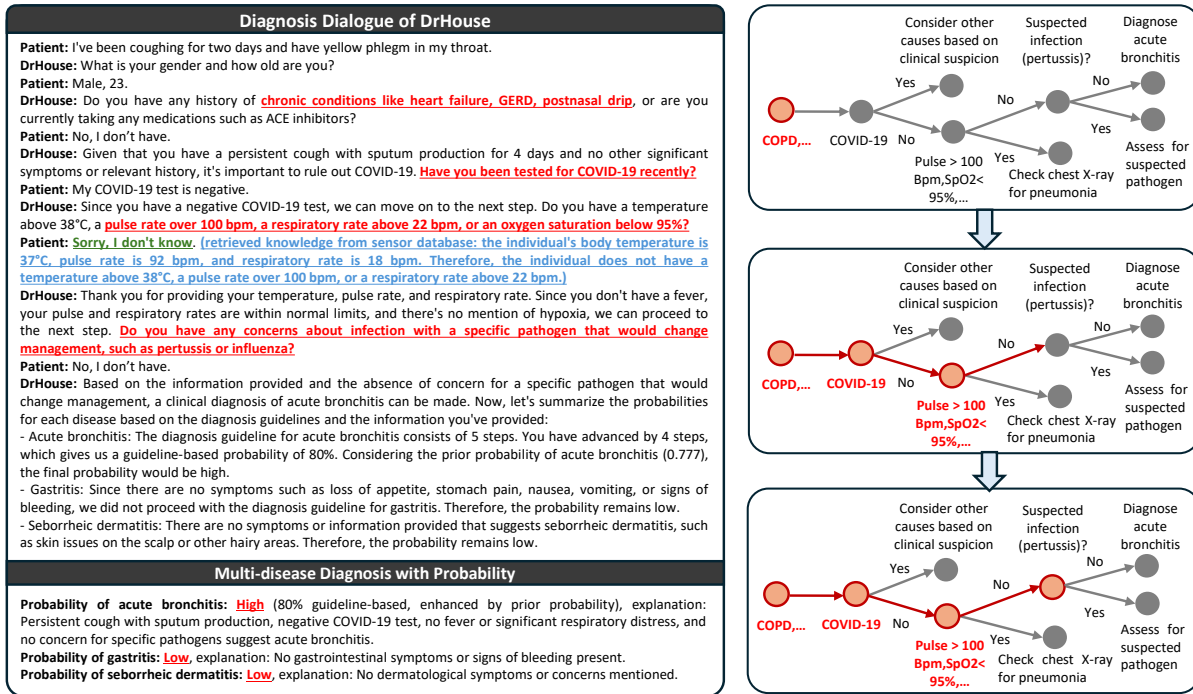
Diagnosis Dialogue of DrHouse

**Patient:** I've been coughing for two days and have yellow phlegm in my throat.
**DrHouse:** What is your gender and how old are you?
**Patient:** Male, 23.
**DrHouse:** Do you have any history of chronic conditions like heart failure, GERD, postnasal drip, or are you currently taking any medications such as ACE inhibitors?
**Patient:** No, I don't have.
**DrHouse:** Given that you have a persistent cough with sputum production for 4 days and no other significant symptoms or relevant history, it's important to rule out COVID-19. Have you been tested for COVID-19 recently?
**Patient:** My COVID-19 test is negative.
**DrHouse:** Since you have a negative COVID-19 test, we can move on to the next step. Do you have a temperature above 38°C, a pulse rate over 100 bpm, a respiratory rate above 22 bpm, or an oxygen saturation below 95%?
**Patient:** Sorry, I don't know. (retrieved knowledge from sensor database: the individual's body temperature is 37°C, pulse rate is 92 bpm, and respiratory rate is 18 bpm. Therefore, the individual does not have a temperature above 38°C, a pulse rate over 100 bpm, or a respiratory rate above 22 bpm.)
**DrHouse:** Thank you for providing your temperature, pulse rate, and respiratory rate. Since you don't have a fever, your pulse and respiratory rates are within normal limits, and there's no mention of hypoxia, we can proceed to the next step. Do you have any concerns about infection with a specific pathogen that would change management, such as pertussis or influenza?
**Patient:** No, I don't have.
**DrHouse:** Based on the information provided and the absence of concern for a specific pathogen that would change management, a clinical diagnosis of acute bronchitis can be made. Now, let's summarize the probabilities for each disease based on the diagnosis guidelines and the information you've provided:
- Acute bronchitis: The diagnosis guideline for acute bronchitis consists of 5 steps. You have advanced by 4 steps, which gives us a guideline-based probability of 80%. Considering the prior probability of acute bronchitis (0.777), the final probability would be high.
- Gastritis: Since there are no symptoms such as loss of appetite, stomach pain, nausea, vomiting, or signs of bleeding, we did not proceed with the diagnosis guideline for gastritis. Therefore, the probability remains low.
- Seborrheic dermatitis: There are no symptoms or information provided that suggests seborrheic dermatitis, such as skin issues on the scalp or other hairy areas. Therefore, the probability remains low.

Multi-disease Diagnosis with Probability

**Probability of acute bronchitis:** High (80% guideline-based, enhanced by prior probability), explanation: Persistent cough with sputum production, negative COVID-19 test, no fever or significant respiratory distress, and no concern for specific pathogens suggest acute bronchitis.
**Probability of gastritis:** Low, explanation: No gastrointestinal symptoms or signs of bleeding present.
**Probability of seborrheic dermatitis:** Low, explanation: No dermatological symptoms or concerns mentioned.

Consider other causes based on clinical suspicion
Suspected infection (pertussis)?
Diagnose acute bronchitis
Yes
No
No
COPD,...
COVID-19
No
Yes
Yes
Pulse > 100 Bpm,SpO2< 95%,...
Check chest X-ray for pneumonia
Assess for suspected pathogen

Consider other causes based on clinical suspicion
Suspected infection (pertussis)?
Diagnose acute bronchitis
Yes
No
No
COPD,...
COVID-19
No
Yes
Yes
Pulse > 100 Bpm,SpO2< 95%,...
Check chest X-ray for pneumonia
Assess for suspected pathogen

Consider other causes based on clinical suspicion
Suspected infection (pertussis)?
Diagnose acute bronchitis
Yes
No
No
COPD,...
COVID-19
No
Yes
Yes
Pulse > 100 Bpm,SpO2< 95%,...
Check chest X-ray for pneumonia
Assess for suspected pathogen